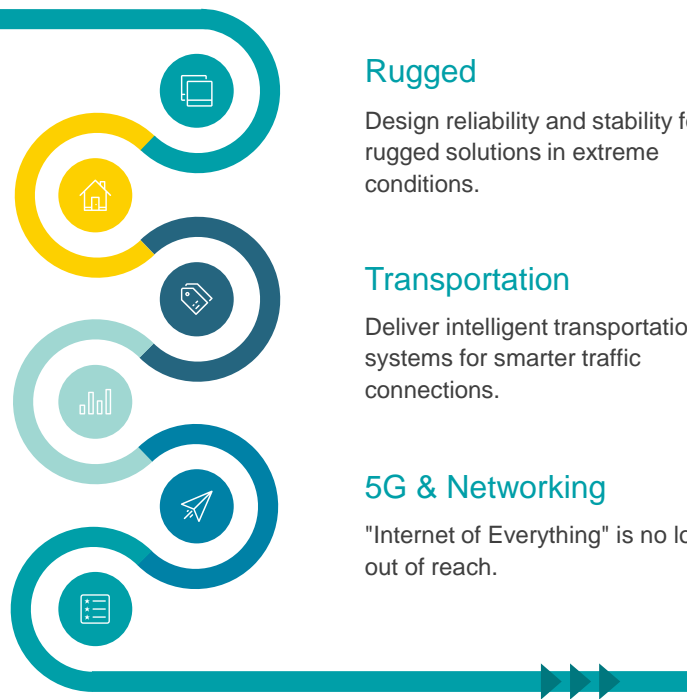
Rugged

Design reliability and stability f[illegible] rugged solutions in extreme conditions.

Transportation

Deliver intelligent transportatio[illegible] systems for smarter traffic connections.

5G & Networking

"Internet of Everything" is no lo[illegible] out of reach.